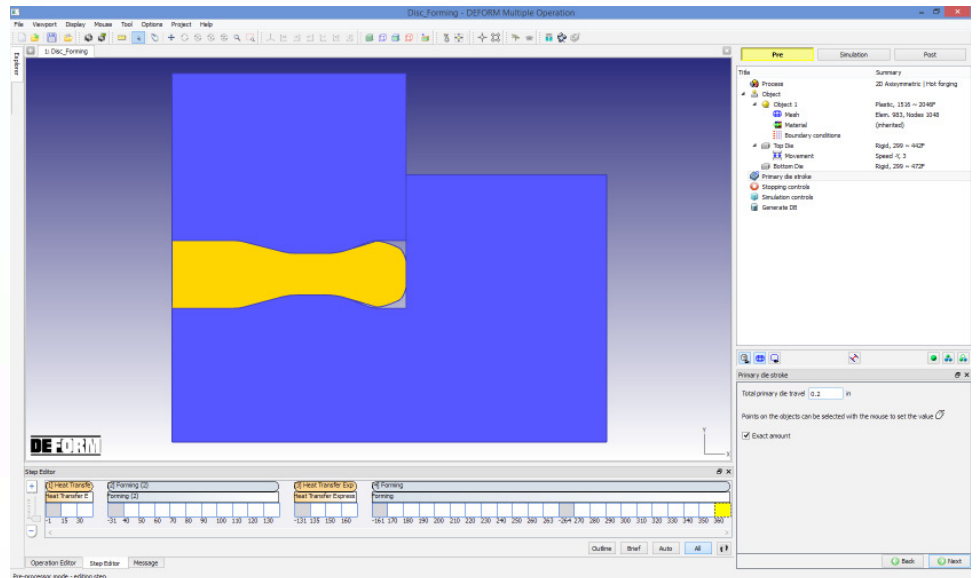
Disc_Forming - DEFORM Multiple Operation

File Viewport Display Mouse Tool Options Project Help

1: Disc_Forming

Explorer

DEFORM

Pre | Simulation | Post

| Title | Summary |
|---|---|
| Process | 2D Axisymmetric \| Hot forging |
| Object | |
| Object 1 | Plastic, 1516 ~ 2048F |
| Mesh | Elem. 983, Nodes 1048 |
| Material | (inherited) |
| Boundary conditions | |
| Top Die | Rigid, 299 ~ 442F |
| Movement | Speed -Y, 3 |
| Bottom Die | Rigid, 299 ~ 472F |
| Primary die stroke | |
| Stopping controls | |
| Simulation controls | |
| Generate DB | |

Primary die stroke

Total primary die travel 0.2 in

Points on the objects can be selected with the mouse to set the value

Exact amount

Step Editor

[1] Heat Transfer
Heat Transfer E
[2] Forming (2)
Forming (2)
[3] Heat Transfer Exp
Heat Transfer Express
[4] Forming
Forming

-1 15 30 -31 40 50 60 70 80 90 100 110 120 130 -131 135 150 160 -161 170 180 190 200 210 220 230 240 250 260 -264 270 280 290 300 310 320 330 340 350 360

Outline Brief Auto All

Operation Editor Step Editor Message

Back Next

Pre-processor mode - editing step